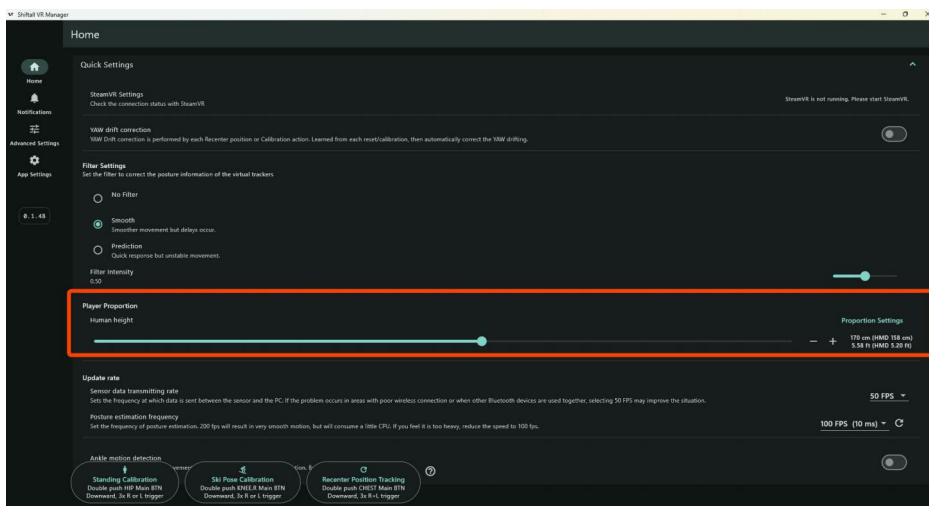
Shiftall VR Manager

Home

Home

Notifications

Advanced Settings

App Settings

0.1.48

Quick Settings

SteamVR Settings
Check the connection status with SteamVR

SteamVR is not running. Please start SteamVR.

YAW drift correction
YAW Drift correction is performed by each Recenter position or Calibration action. Learned from each reset/calibration, then automatically correct the YAW drifting.

Filter Settings
Set the filter to correct the posture information of the virtual trackers

No Filter

Smooth
Smoother movement but delays occur.

Prediction
Quick response but unstable movement.

Filter Intensity
0.50

Player Proportion
Human height

Proportion Settings

170 cm (HMD 158 cm)
5.58 ft (HMD 5.20 ft)

Update rate
Sensor data transmitting rate
Sets the frequency at which data is sent between the sensor and the PC. If the problem occurs in areas with poor wireless connection or when other Bluetooth devices are used together, selecting 50 FPS may improve the situation.

50 FPS

Posture estimation frequency
Set the frequency of posture estimation. 200 fps will result in very smooth motion, but will consume a little CPU. If you feel it is too heavy, reduce the speed to 100 fps.

100 FPS (10 ms)

Ankle motion detection
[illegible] tion. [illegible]

Standing Calibration
Double push HIP Main BTN
Downward, 3x R or L trigger

Ski Pose Calibration
Double push KNEE.R Main BTN
Downward, 3x R or L trigger

Recenter Position Tracking
Double push CHEST Main BTN
Downward, 3x R+L trigger